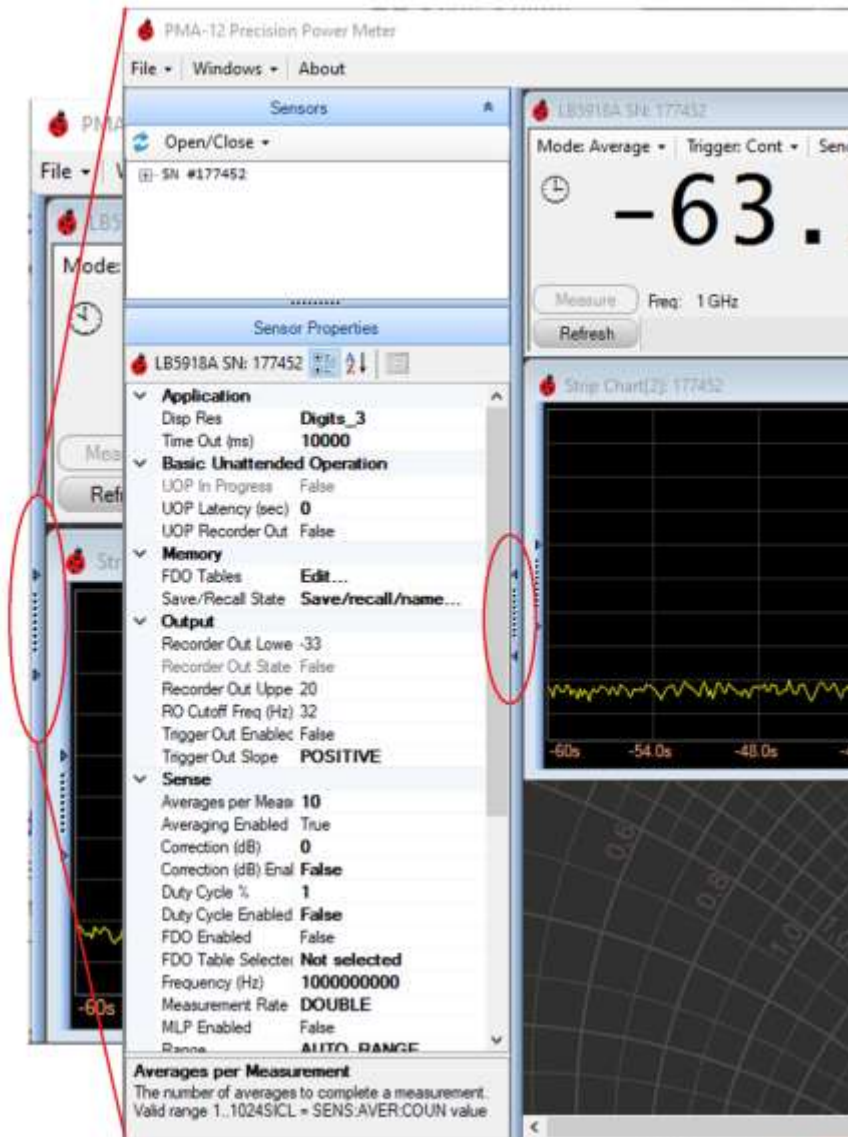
PMA-12 Precision Power Meter

File ▾ | Windows ▾ | About

Sensors

Open/Close ▾

SN #177452

Sensor Properties

LB5918A SN: 177452

| | |
|---|---|
| **Application** | |
| Disp Res | **Digits_3** |
| Time Out (ms) | **10000** |
| **Basic Unattended Operation** | |
| UOP In Progress | False |
| UOP Latency (sec) | **0** |
| UOP Recorder Out | False |
| **Memory** | |
| FDO Tables | **Edit...** |
| Save/Recall State | **Save/recall/name...** |
| **Output** | |
| Recorder Out Lowe | -33 |
| Recorder Out State | False |
| Recorder Out Uppe | 20 |
| RO Cutoff Freq (Hz) | 32 |
| Trigger Out Enablec | False |
| Trigger Out Slope | **POSITIVE** |
| **Sense** | |
| Averages per Meas | **10** |
| Averaging Enabled | True |
| Correction (dB) | **0** |
| Correction (dB) Enal | **False** |
| Duty Cycle % | **1** |
| Duty Cycle Enabled | **False** |
| FDO Enabled | False |
| FDO Table Selectec | **Not selected** |
| Frequency (Hz) | **1000000000** |
| Measurement Rate | **DOUBLE** |
| MLP Enabled | False |
| Range | **AUTO_RANGE** |

**Averages per Measurement**
The number of averages to complete a measurement. Valid range 1..1024SICL = SENS:AVER:COUN value

LB5918A SN: 177452

Mode: Average ▾ | Trigger: Cont ▾ | Sen

-63.

Measure Freq: 1 GHz

Refresh

Strip Chart[2]: 177452

-60s -54.0s -48.0s

PMA

File ▾

LB5

Mode:

Mea

Ref

Str

-60s